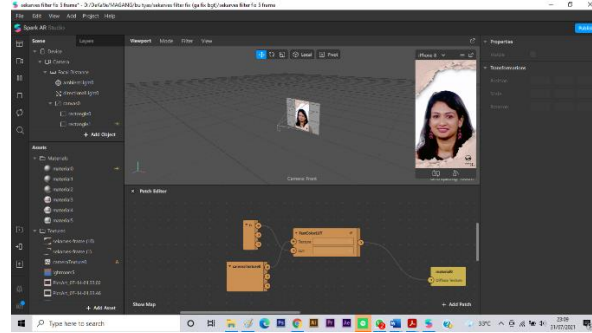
eskarvas filter fix 3 frame* - D:/Sefaflte/MAGANG/bu tyas/eskarvas filter fix (ga fix bg)/eskarvas filter fix 3 frame

File Edit View Add Project Help

Spark AR Studio

Scene Layers

Device

Camera

Face Tracker

Add Object

Assets

Materials

material0

material1

material2

material3

material4

material5

Textures

Add Asset

Viewport Mode View View

Local Pivot

iPhone 8

Camera Front

Patch Editor

textureLerp

Add Patch

Show Map

Properties

Transformations

Type here to search

33°C

23:09 21/07/2021